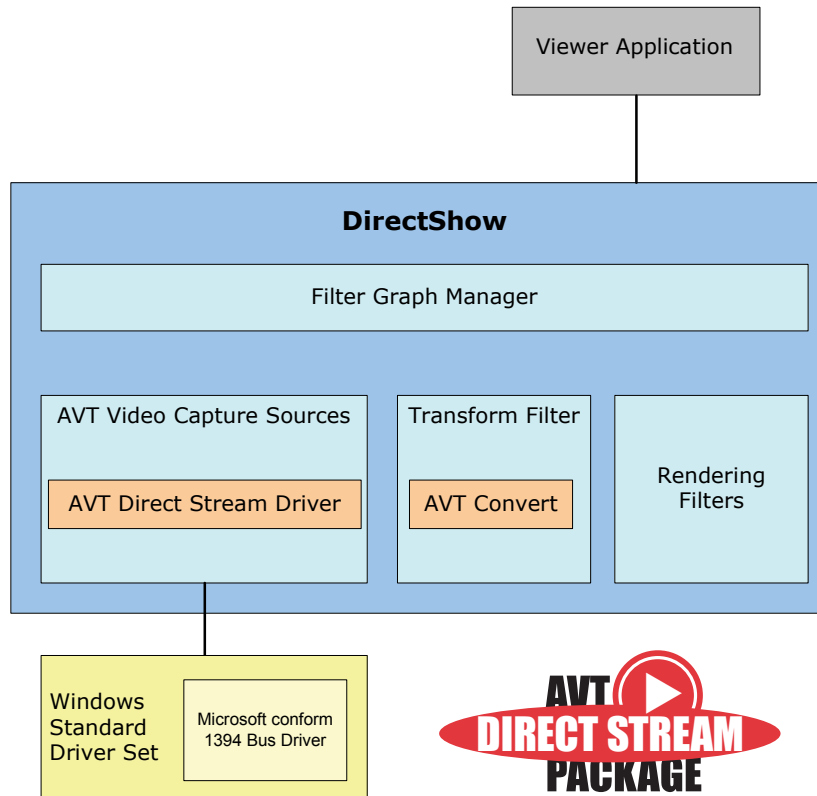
Viewer Application

DirectShow

Filter Graph Manager

AVT Video Capture Sources

AVT Direct Stream Driver

Transform Filter

AVT Convert

Rendering Filters

Windows Standard Driver Set

Microsoft conform 1394 Bus Driver

AVT DIRECT STREAM PACKAGE